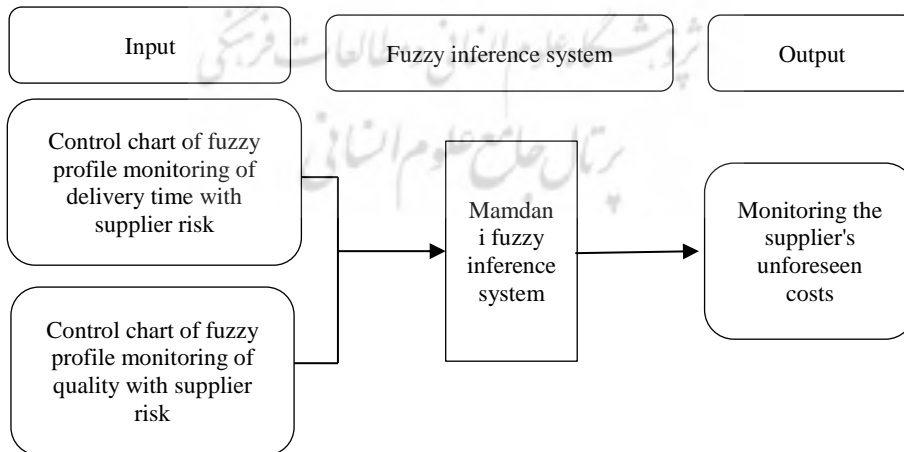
Input

Fuzzy inference system

Output

Control chart of fuzzy profile monitoring of delivery time with supplier risk

Control chart of fuzzy profile monitoring of quality with supplier risk

Mamdan i fuzzy inference system

Monitoring the supplier's unforeseen costs

پژوهشگاه علوم انسانی و مطالعات فرهنگی
پرتال جامع علوم انسانی